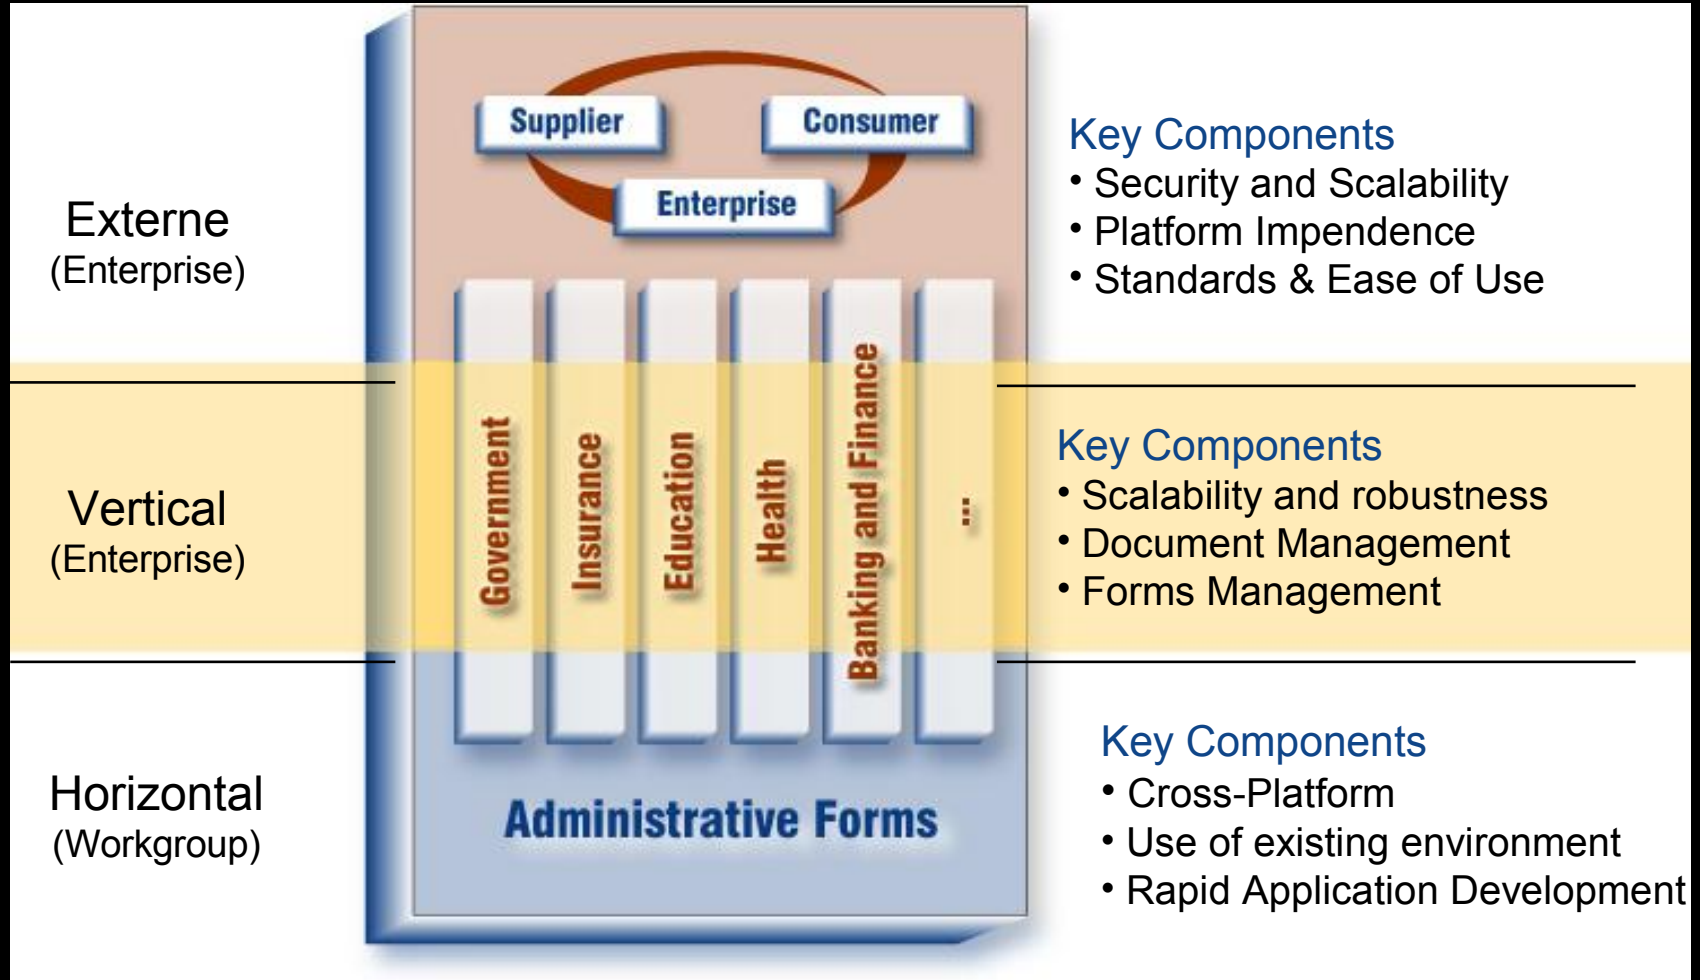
Externe
(Enterprise)

Vertical
(Enterprise)

Horizontal
(Workgroup)

Supplier

Consumer

Enterprise

Government

Insurance

Education

Health

Banking and Finance

...

Administrative Forms

Key Components
• Security and Scalability
• Platform Impendence
• Standards & Ease of Use

Key Components
• Scalability and robustness
• Document Management
• Forms Management

Key Components
• Cross-Platform
• Use of existing environment
• Rapid Application Development